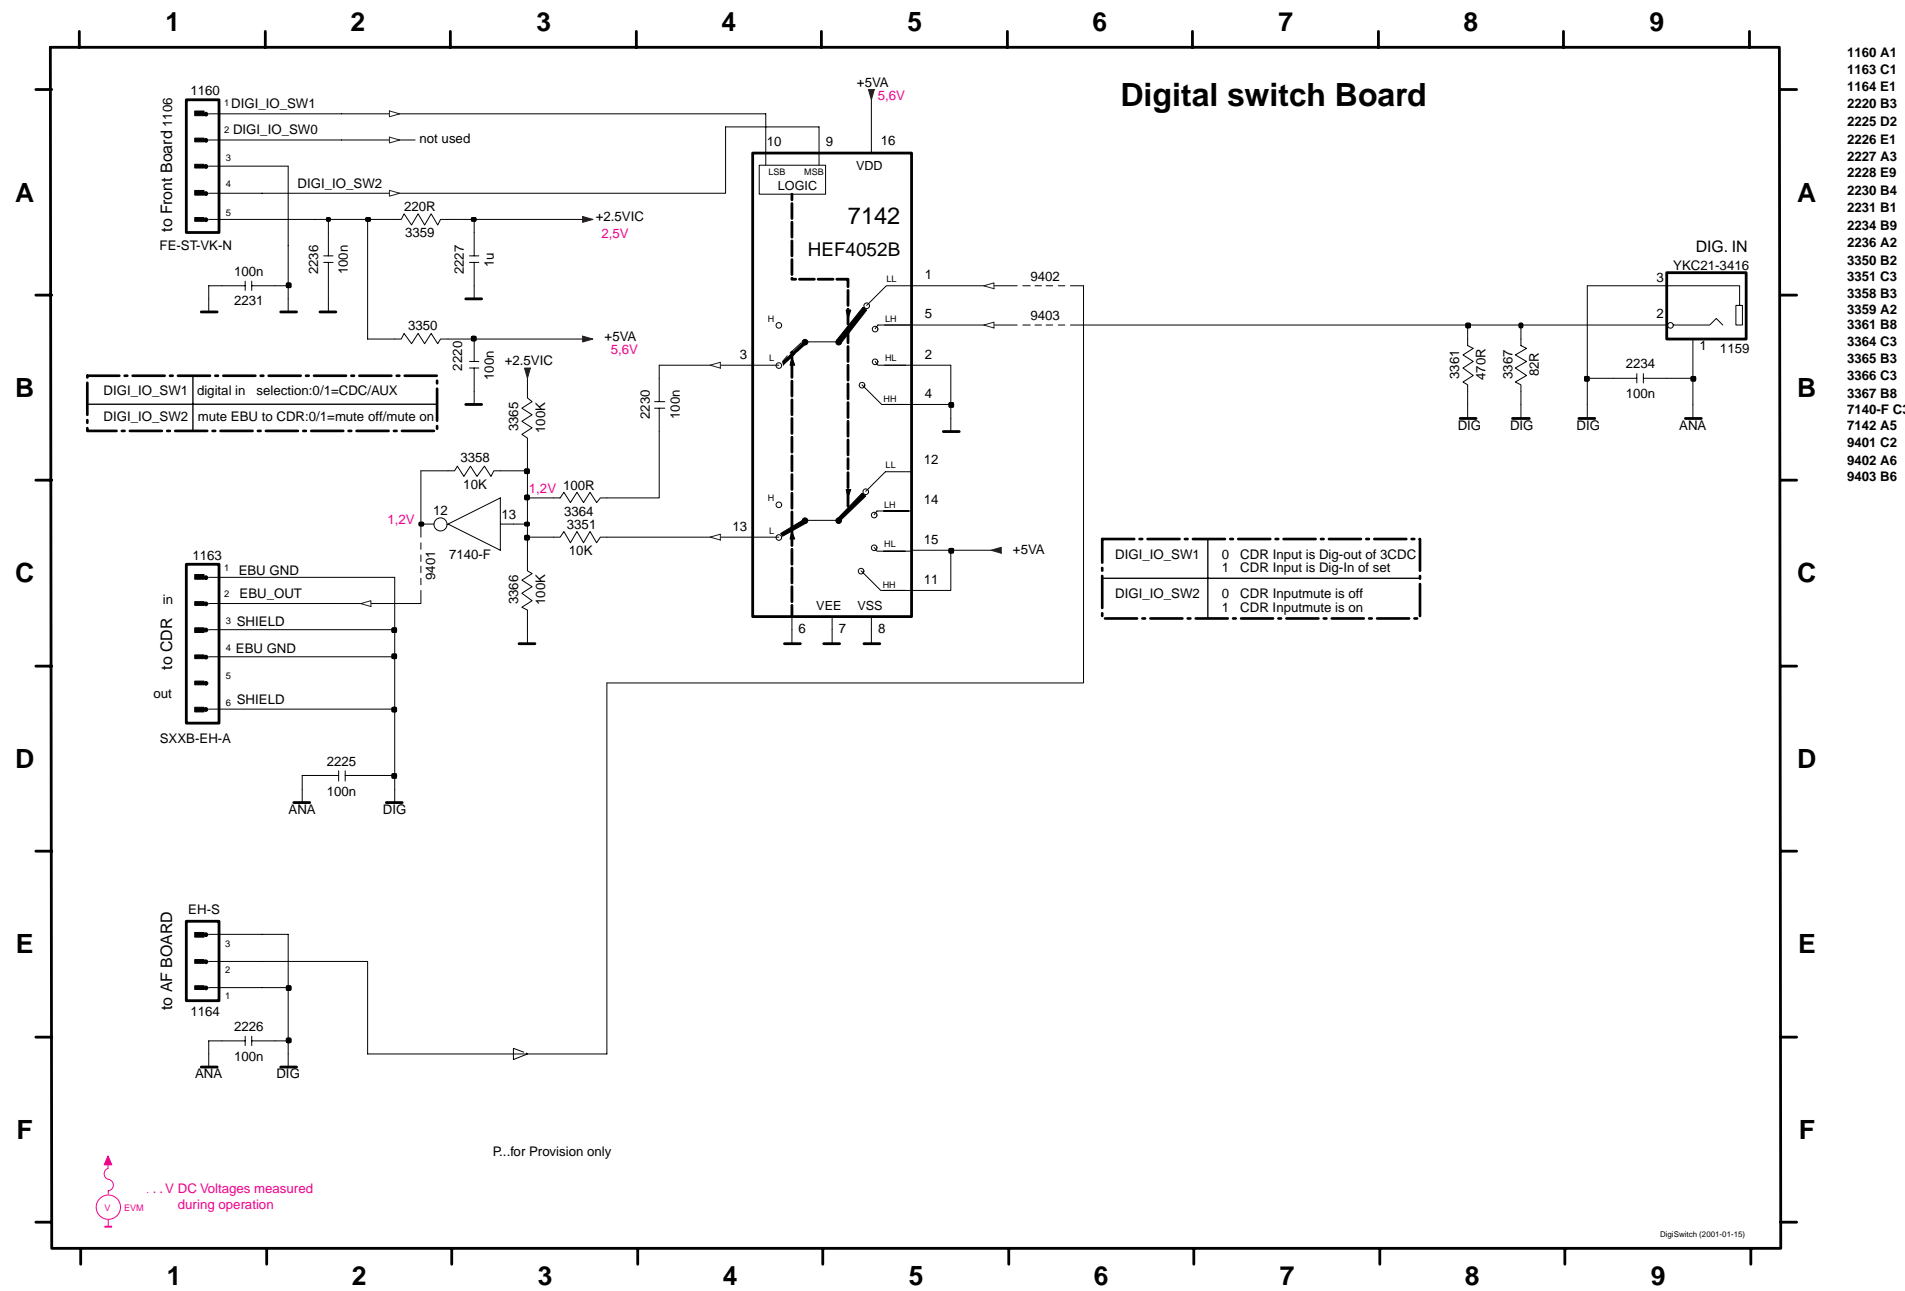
1 2 3 4 5 6 7 8 9

Digital switch Board

A
B
C
D
E
F

to Front Board 1106
1160
1 DIGI_IO_SW1
2 DIGI_IO_SW0
not used
3
4 DIGI_IO_SW2
5
FE-ST-VK-N
220R
3359
+2.5VIC
2,5V
2236
100n
2227
1u
100n
2231
3350
+5VA
5,6V
2220
100n
+2.5VIC

| DIGI_IO_SW1 | digital in selection:0/1=CDC/AUX |
|---|---|
| DIGI_IO_SW2 | mute EBU to CDR:0/1=mute off/mute on |

+5VA
5,6V
10
9
16
LSB
MSB
LOGIC
VDD
7142
HEF4052B
H
L
LL
LH
HL
HH
1
5
2
4
3
12
14
15
11
13
VEE
VSS
6
7
8
9402
9403
+5VA

DIG. IN
YKC21-3416
3
2
1
1159
3361
470R
3367
82R
2234
100n
DIG
DIG
DIG
ANA

3365
100K
3358
10K
1,2V
100R
3364
3351
10K
2230
100n
1,2V
12
13
7140-F
9401
3366
100K

1163
1 EBU GND
2 EBU_OUT
3 SHIELD
4 EBU GND
5
6 SHIELD
in
to CDR
out
SXXB-EH-A
2225
100n
ANA
DIG

| DIGI_IO_SW1 | 0 CDR Input is Dig-out of 3CDC<br>1 CDR Input is Dig-In of set |
|---|---|
| DIGI_IO_SW2 | 0 CDR Inputmute is off<br>1 CDR Inputmute is on |

EH-S
to AF BOARD
3
2
1
1164
2226
100n
ANA
DIG

P...for Provision only

V EVM
. . . V DC Voltages measured during operation

DigiSwitch (2001-01-15)

1160 A1
1163 C1
1164 E1
2220 B3
2225 D2
2226 E1
2227 A3
2228 E9
2230 B4
2231 B1
2234 B9
2236 A2
3350 B2
3351 C3
3358 B3
3359 A2
3361 B8
3364 C3
3365 B3
3366 C3
3367 B8
7140-F C3
7142 A5
9401 C2
9402 A6
9403 B6